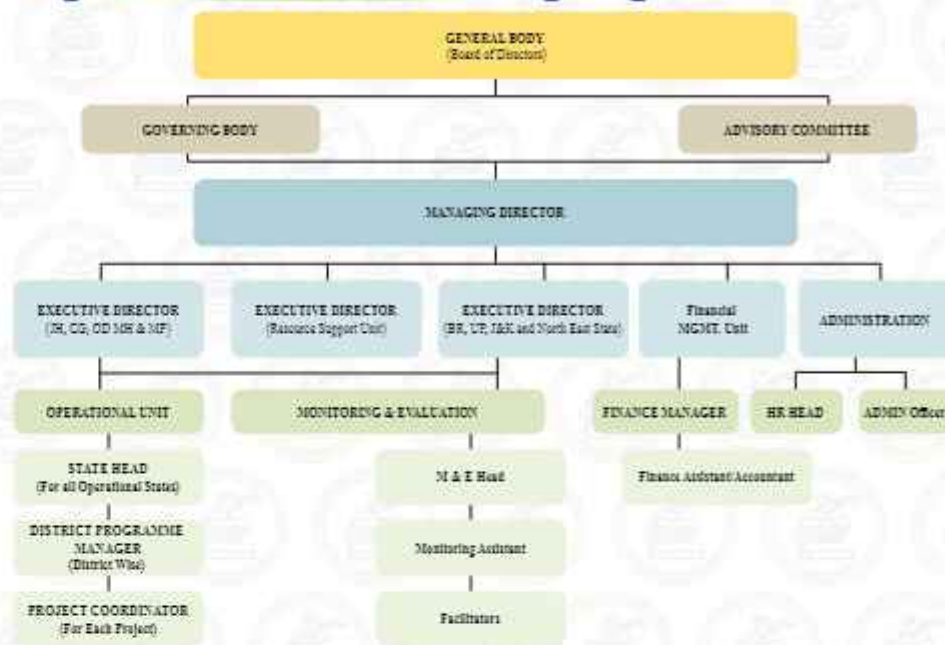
GENERAL BODY
(Board of Directors)

GOVERNING BODY

ADVISORY COMMITTEE

MANAGING DIRECTOR

EXECUTIVE DIRECTOR
(JH, CG, OD MH & MP)

EXECUTIVE DIRECTOR
(Resource Support Unit)

EXECUTIVE DIRECTOR
(BR, UP, J&K and North East State)

Financial
MGMT. Unit

ADMINISTRATION

OPERATIONAL UNIT

MONITORING & EVALUATION

FINANCE MANAGER

HR HEAD

ADMIN Officer

STATE HEAD
(For all Operational States)

M & E Head

Finance Assistant/Accountant

DISTRICT PROGRAMME MANAGER
(District Wise)

Monitoring Assistant

PROJECT COORDINATOR
(For Each Project)

Facilitators